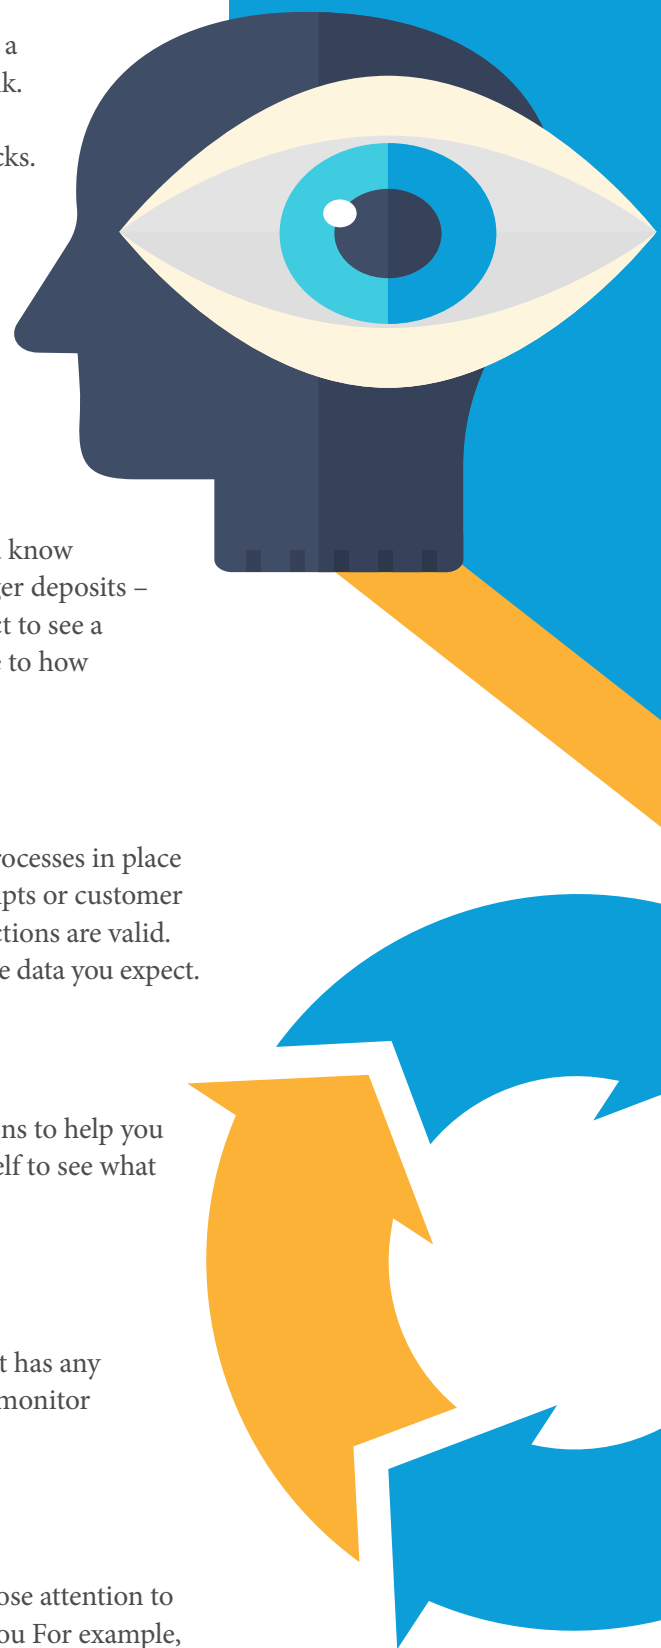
a
k.

cks.

know
er deposits –
t to see a
to how

rocesses in place
pts or customer
ctions are valid.
e data you expect.

ns to help you
elf to see what

t has any
monitor

ose attention to
ou For example,